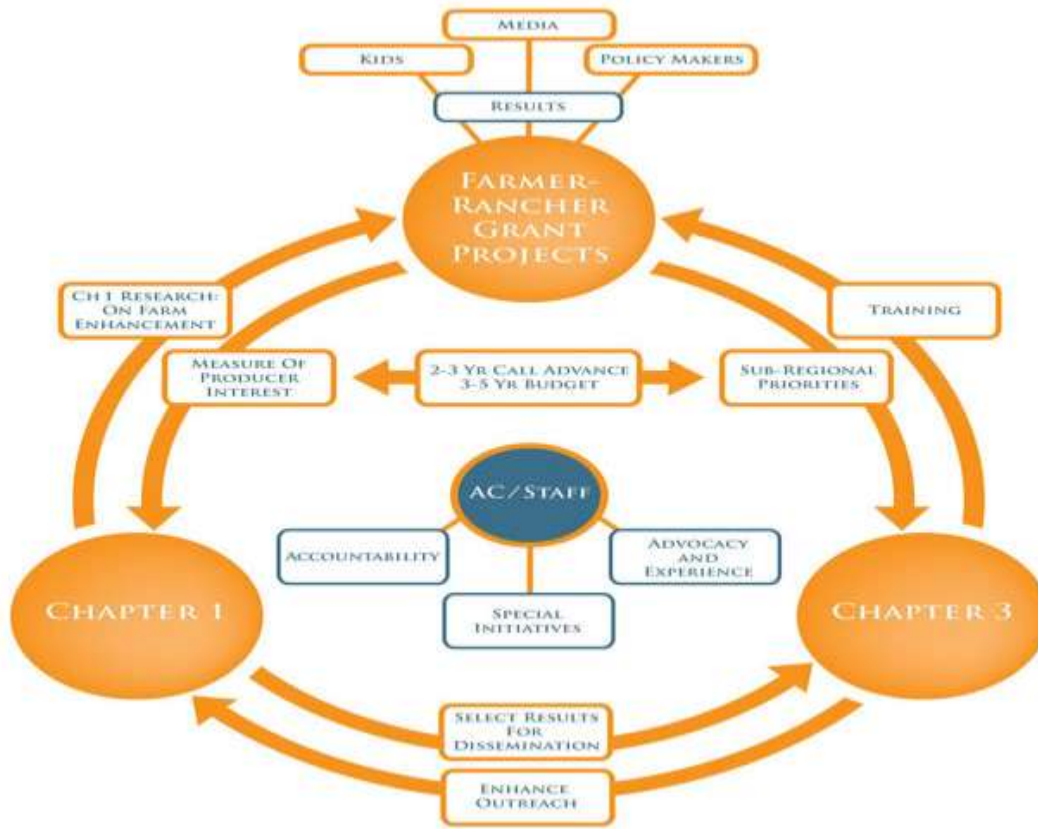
MEDIA

KIDS

POLICY MAKERS

RESULTS

FARMER-RANCHER GRANT PROJECTS

CH 1 RESEARCH: ON FARM ENHANCEMENT

TRAINING

MEASURE OF PRODUCER INTEREST

2-3 YR CALL ADVANCE 3-5 YR BUDGET

SUB-REGIONAL PRIORITIES

AC / STAFF

ACCOUNTABILITY

ADVOCACY AND EXPERIENCE

SPECIAL INITIATIVES

CHAPTER 1

CHAPTER 3

SELECT RESULTS FOR DISSEMINATION

ENHANCE OUTREACH